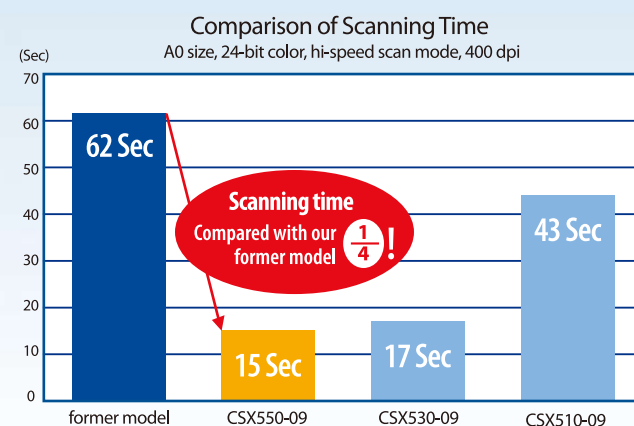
Comparison of Scanning Time
A0 size, 24-bit color, hi-speed scan mode, 400 dpi

(Sec)
70
60
50
40
30
20
10
0

62 Sec

Scanning time
Compared with our former model $\frac{1}{4}$!

15 Sec
17 Sec
43 Sec

former model
CSX550-09
CSX530-09
CSX510-09